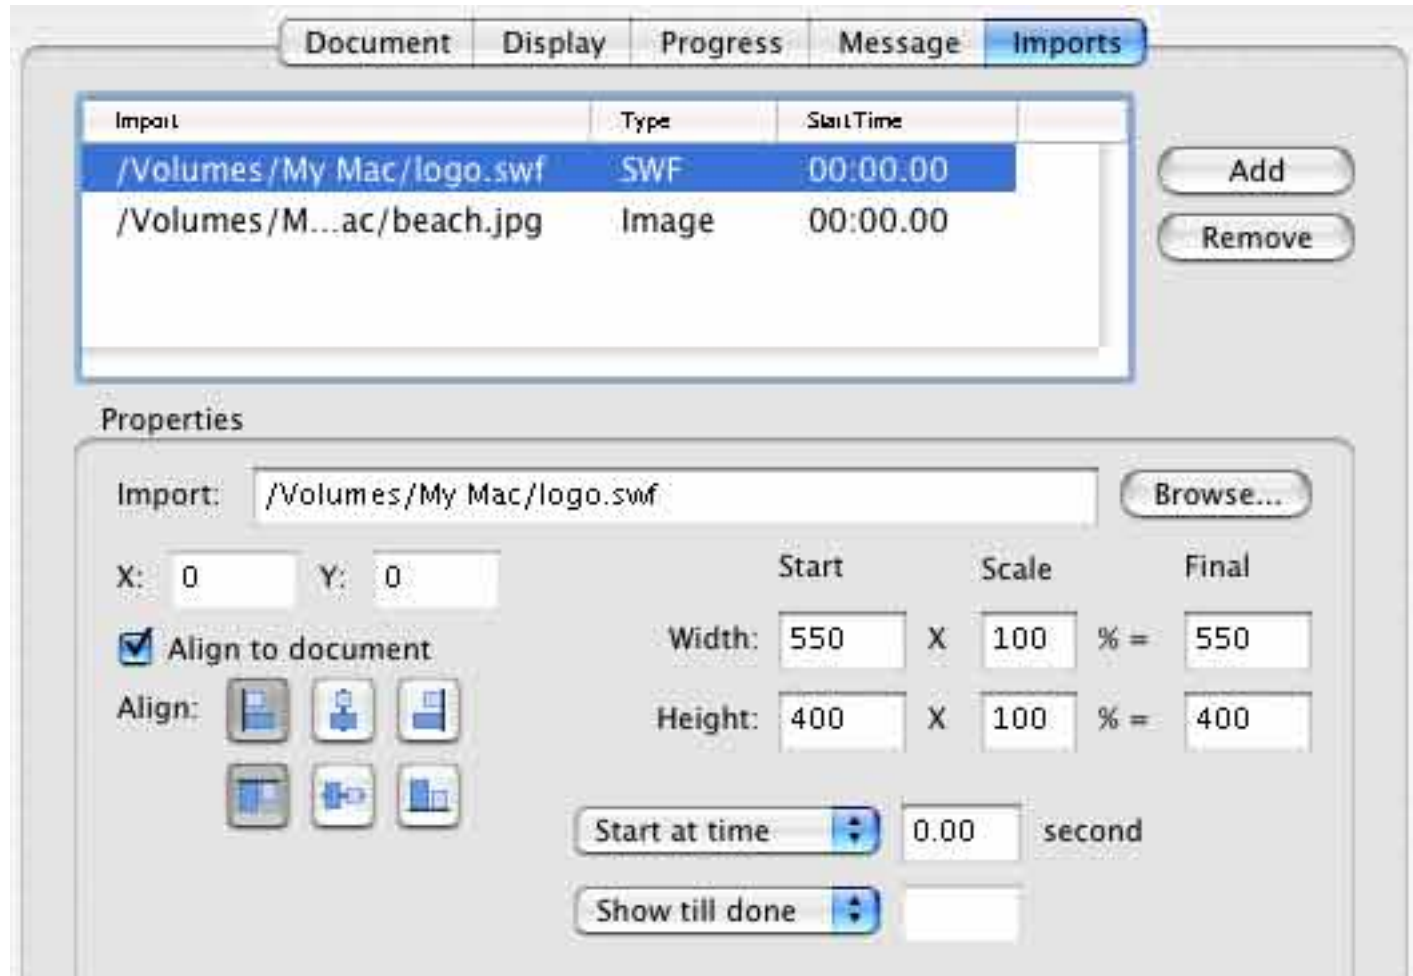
Document Display Progress Message Imports

| Import | Type | Start Time |
|---|---|---|
| /Volumes/My Mac/logo.swf | SWF | 00:00.00 |
| /Volumes/M...ac/beach.jpg | Image | 00:00.00 |

Add

Remove

Properties

Import: /Volumes/My Mac/logo.swf Browse...

X: 0 Y: 0

Start Scale Final

Width: 550 X 100 % = 550

Height: 400 X 100 % = 400

Align to document

Align:

Start at time 0.00 second

Show till done